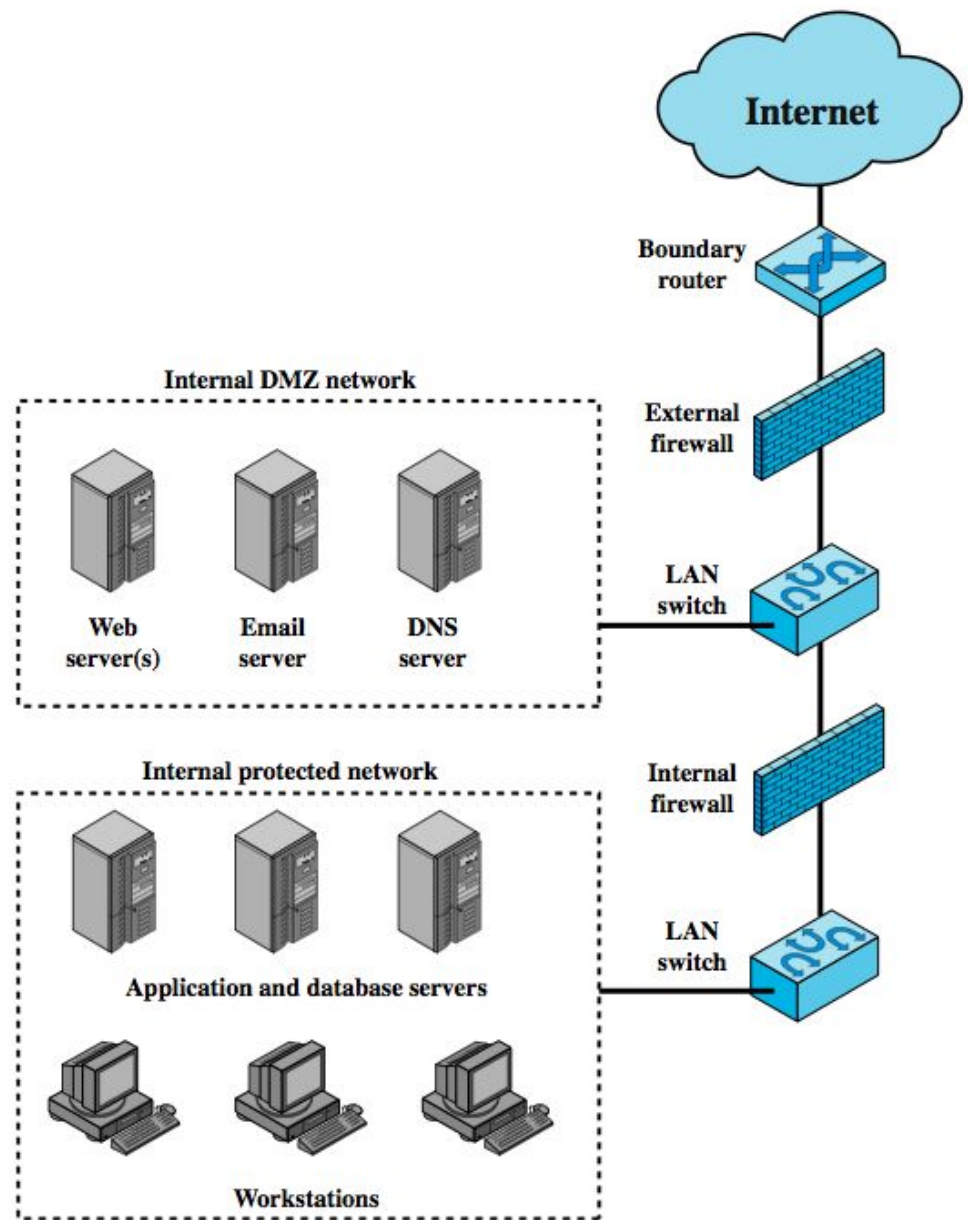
Internet

Boundary router

Internal DMZ network

External firewall

Web server(s)

Email server

DNS server

LAN switch

Internal protected network

Internal firewall

Application and database servers

LAN switch

Workstations